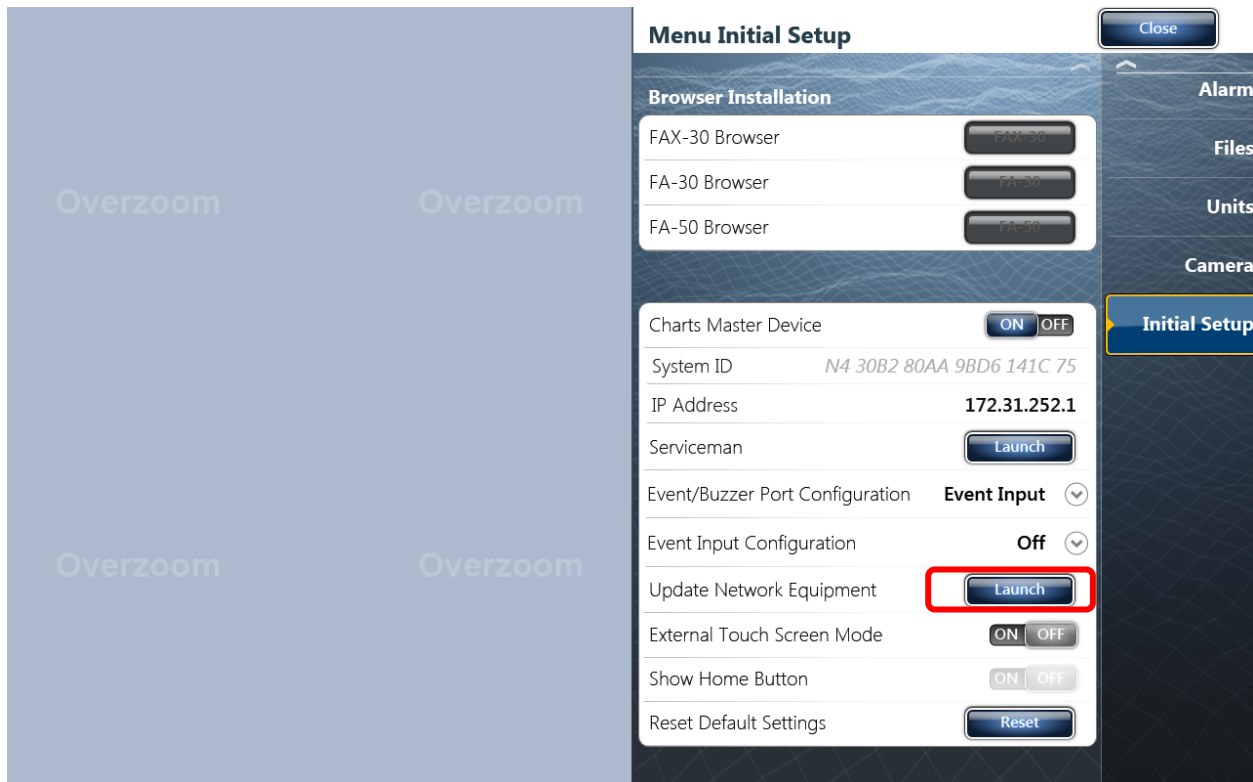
Overzoom Overzoom

Overzoom Overzoom

Menu Initial Setup

Close

Browser Installation

FAX-30 Browser FAX-30

FA-30 Browser FA-30

FA-50 Browser FA-50

Charts Master Device ON OFF

System ID N4 30B2 80AA 9BD6 141C 75

IP Address 172.31.252.1

Serviceman Launch

Event/Buzzer Port Configuration Event Input

Event Input Configuration Off

Update Network Equipment Launch

External Touch Screen Mode ON OFF

Show Home Button ON OFF

Reset Default Settings Reset

Alarm

Files

Units

Camera

Initial Setup